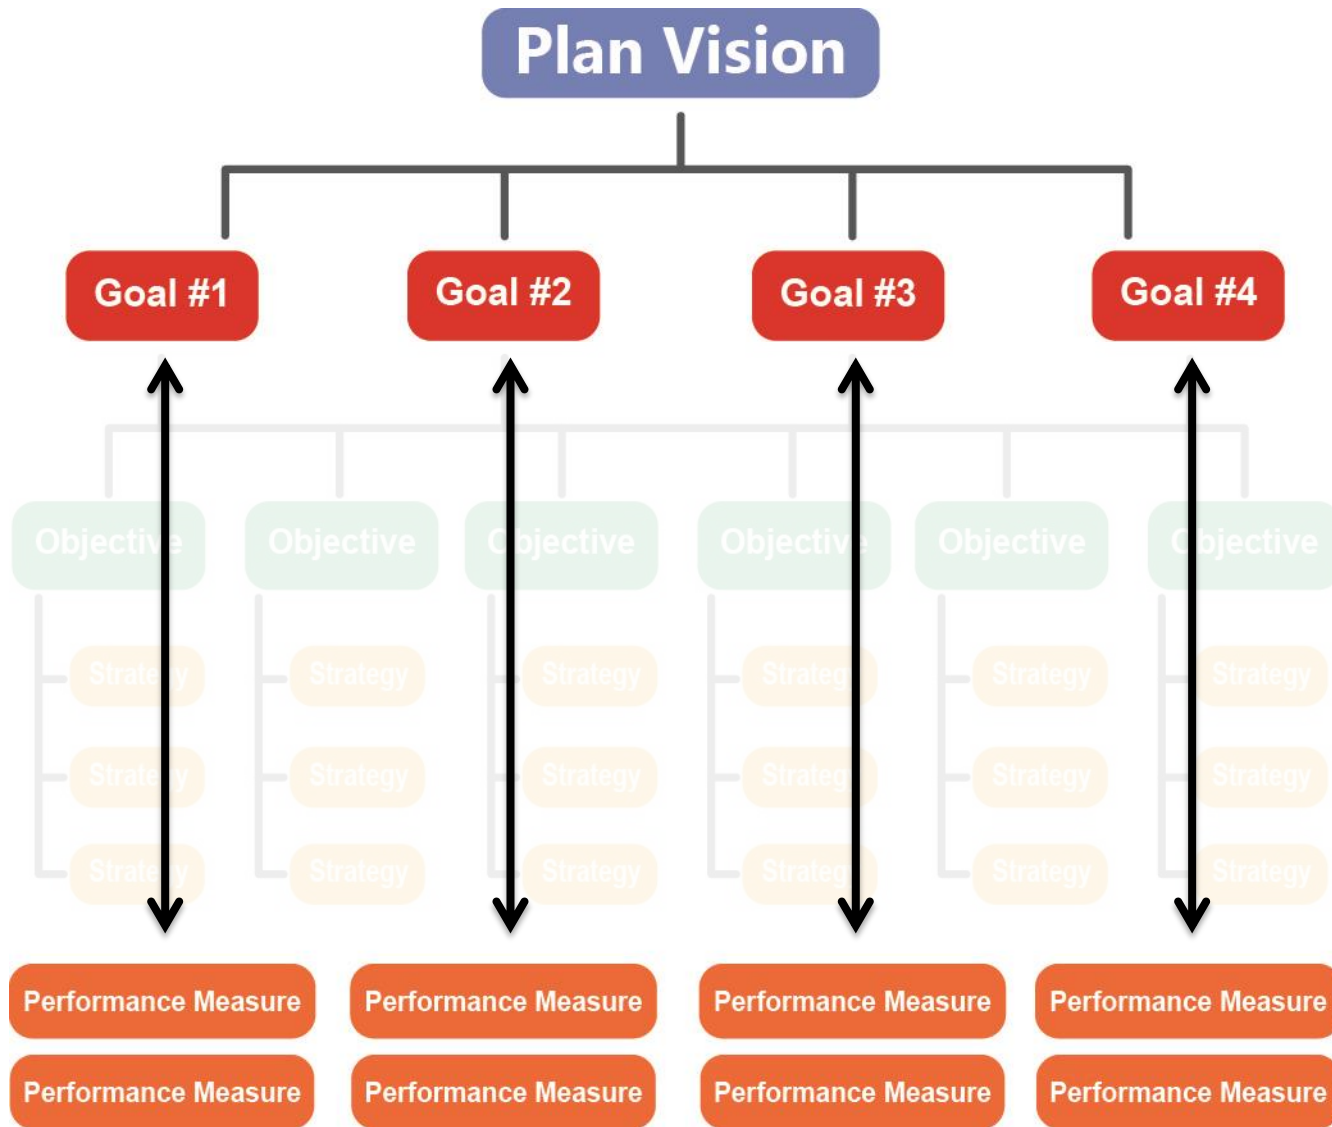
Plan Vision

Goal #1

Goal #2

Goal #3

Goal #4

Objective

Objective

Objective

Objective

Objective

Objective

Strategy

Strategy

Strategy

Strategy

Strategy

Strategy

Strategy

Strategy

Strategy

Strategy

Strategy

Strategy

Strategy

Strategy

Strategy

Strategy

Strategy

Strategy

Performance Measure

Performance Measure

Performance Measure

Performance Measure

Performance Measure

Performance Measure

Performance Measure

Performance Measure